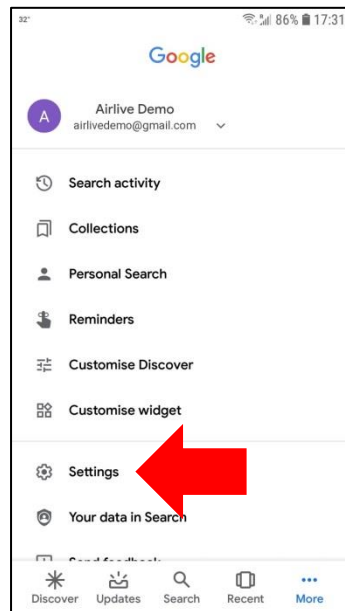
32°

86% 17:31

Google

A

Airlive Demo
airlivedemo@gmail.com

Search activity

Collections

Personal Search

Reminders

Customise Discover

Customise widget

Settings

Your data in Search

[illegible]

Discover Updates Search Recent More